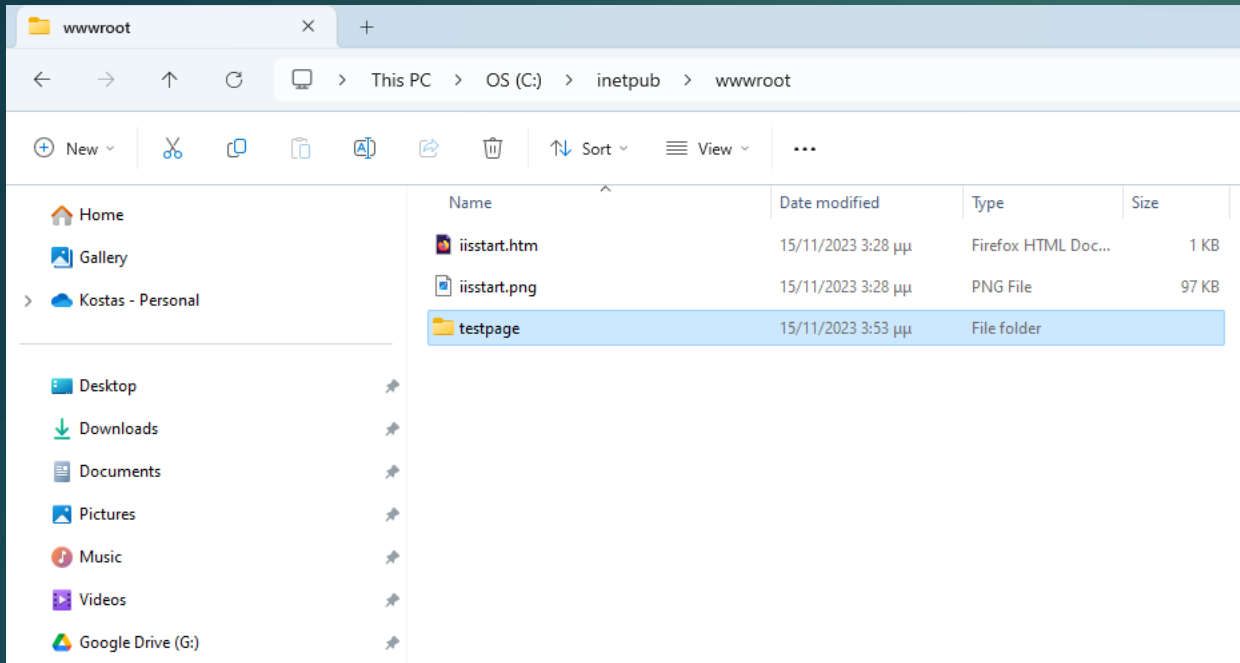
wwwroot ✕ +

This PC > OS (C:) > inetpub > wwwroot

New Sort View ...

Home
Gallery
Kostas - Personal

Desktop
Downloads
Documents
Pictures
Music
Videos
Google Drive (G:)

| Name | Date modified | Type | Size |
|---|---|---|---|
| iisstart.htm | 15/11/2023 3:28 μμ | Firefox HTML Doc... | 1 KB |
| iisstart.png | 15/11/2023 3:28 μμ | PNG File | 97 KB |
| testpage | 15/11/2023 3:53 μμ | File folder | |